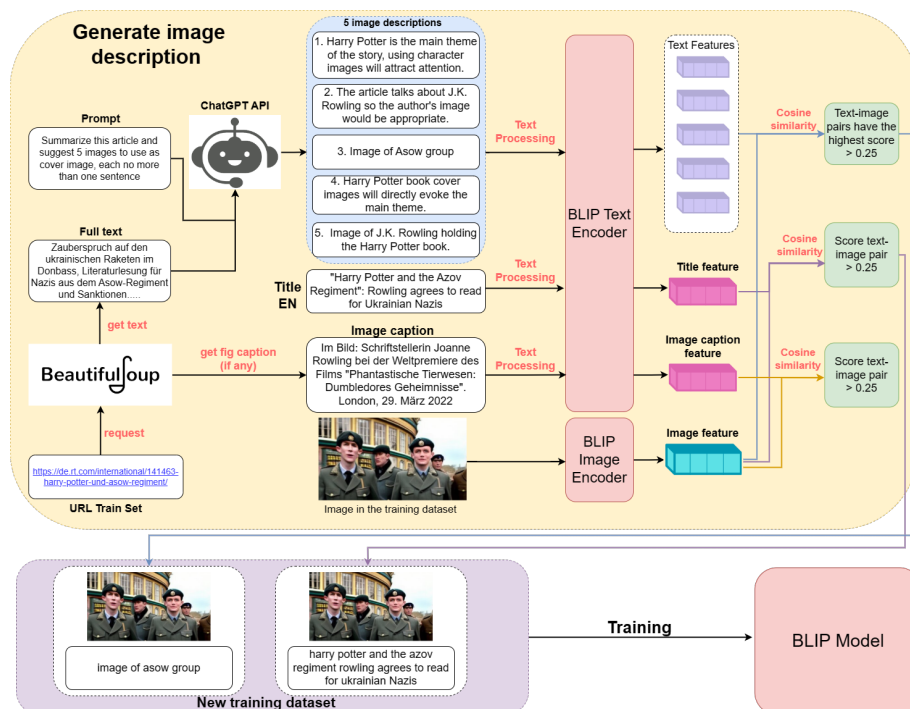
Generate image description

5 image descriptions

1. Harry Potter is the main theme of the story, using character images will attract attention.

2. The article talks about J.K. Rowling so the author's image would be appropriate.

3. Image of Asow group

4. Harry Potter book cover images will directly evoke the main theme.

5. Image of J.K. Rowling holding the Harry Potter book.

Prompt

Summarize this article and suggest 5 images to use as cover image, each no more than one sentence

ChatGPT API

Full text

Zauberspruch auf den ukrainischen Raketen im Donbass, Literaturlesung für Nazis aus dem Asow-Regiment und Sanktionen.....

get text

Beautiful Soup

request

https://de.rt.com/international/141463-harry-potter-und-asow-regiment/

URL Train Set

Title EN

"Harry Potter and the Azov Regiment": Rowling agrees to read for Ukrainian Nazis

get fig caption (if any)

Image caption

Im Bild: Schriftstellerin Joanne Rowling bei der Weltpremiere des Films "Phantastische Tierwesen: Dumbledores Geheimnisse". London, 29. März 2022

Image in the training dataset

Text Processing

Text Processing

Text Processing

BLIP Text Encoder

BLIP Image Encoder

Text Features

Title feature

Image caption feature

Image feature

Cosine similarity

Cosine similarity

Cosine similarity

Text-image pairs have the highest score > 0.25

Score text-image pair > 0.25

Score text-image pair > 0.25

image of asow group

harry potter and the azov regiment rowling agrees to read for ukrainian Nazis

New training dataset

Training

BLIP Model